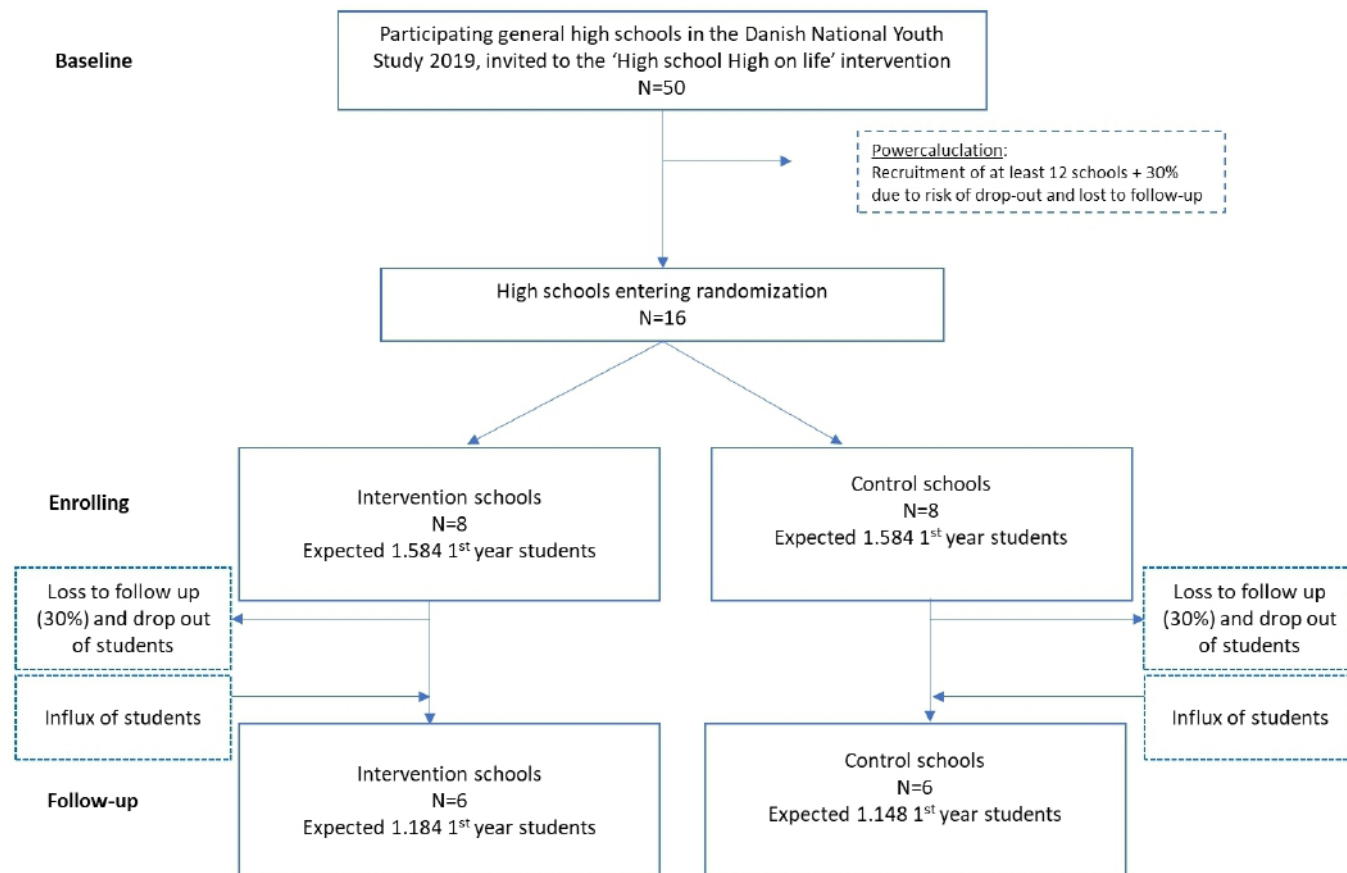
Baseline

Participating general high schools in the Danish National Youth Study 2019, invited to the 'High school High on life' intervention
N=50

Powercaluclation:
Recruitment of at least 12 schools + 30% due to risk of drop-out and lost to follow-up

High schools entering randomization
N=16

Enrolling

Intervention schools
N=8
Expected 1.584 1$^{st}$ year students

Control schools
N=8
Expected 1.584 1$^{st}$ year students

Loss to follow up (30%) and drop out of students

Loss to follow up (30%) and drop out of students

Influx of students

Influx of students

Follow-up

Intervention schools
N=6
Expected 1.184 1$^{st}$ year students

Control schools
N=6
Expected 1.148 1$^{st}$ year students